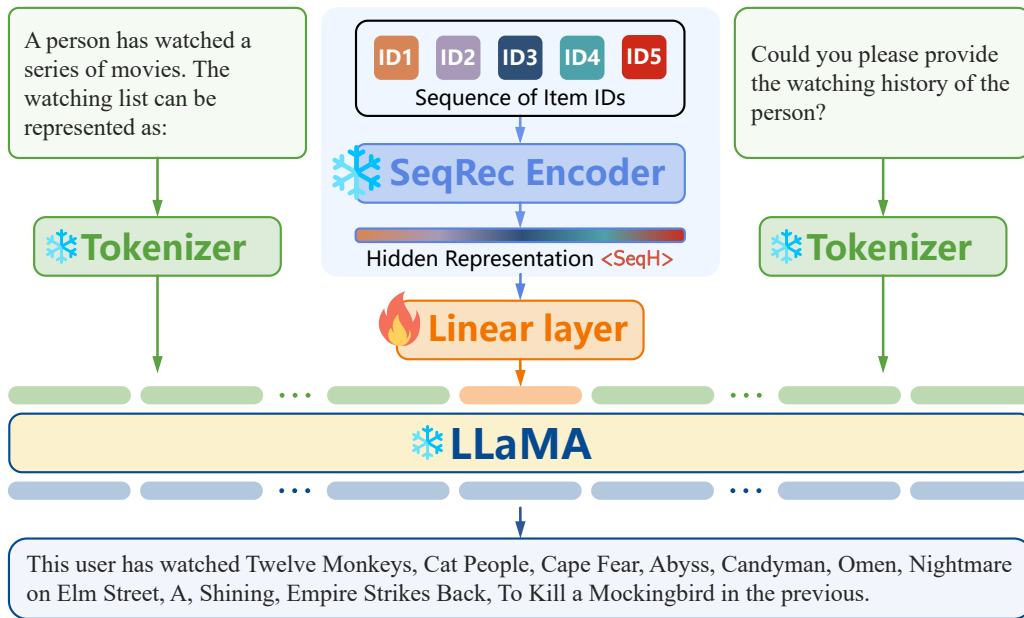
A person has watched a series of movies. The watching list can be represented as:

ID1 ID2 ID3 ID4 ID5

Sequence of Item IDs

SeqRec Encoder

Hidden Representation <SeqH>

Could you please provide the watching history of the person?

Tokenizer

Linear layer

Tokenizer

...

...

LLaMA

...

...

This user has watched Twelve Monkeys, Cat People, Cape Fear, Abyss, Candyman, Omen, Nightmare on Elm Street, A, Shining, Empire Strikes Back, To Kill a Mockingbird in the previous.